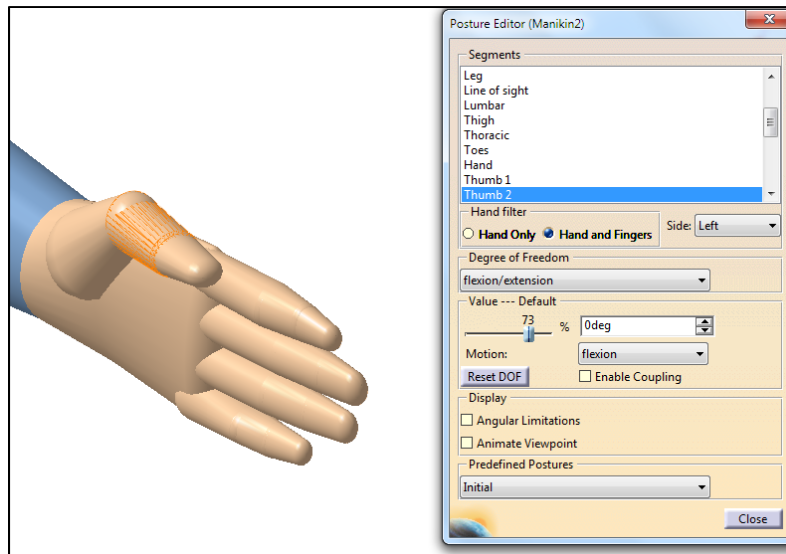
Posture Editor (Manikin2)

Segments

Leg
Line of sight
Lumbar
Thigh
Thoracic
Toes
Hand
Thumb 1
Thumb 2

Hand filter
Hand Only
Hand and Fingers
Side: Left

Degree of Freedom
flexion/extension

Value --- Default
73
%
0deg
Motion:
flexion
Reset DOF
Enable Coupling

Display
Angular Limitations
Animate Viewpoint

Predefined Postures
Initial

Close